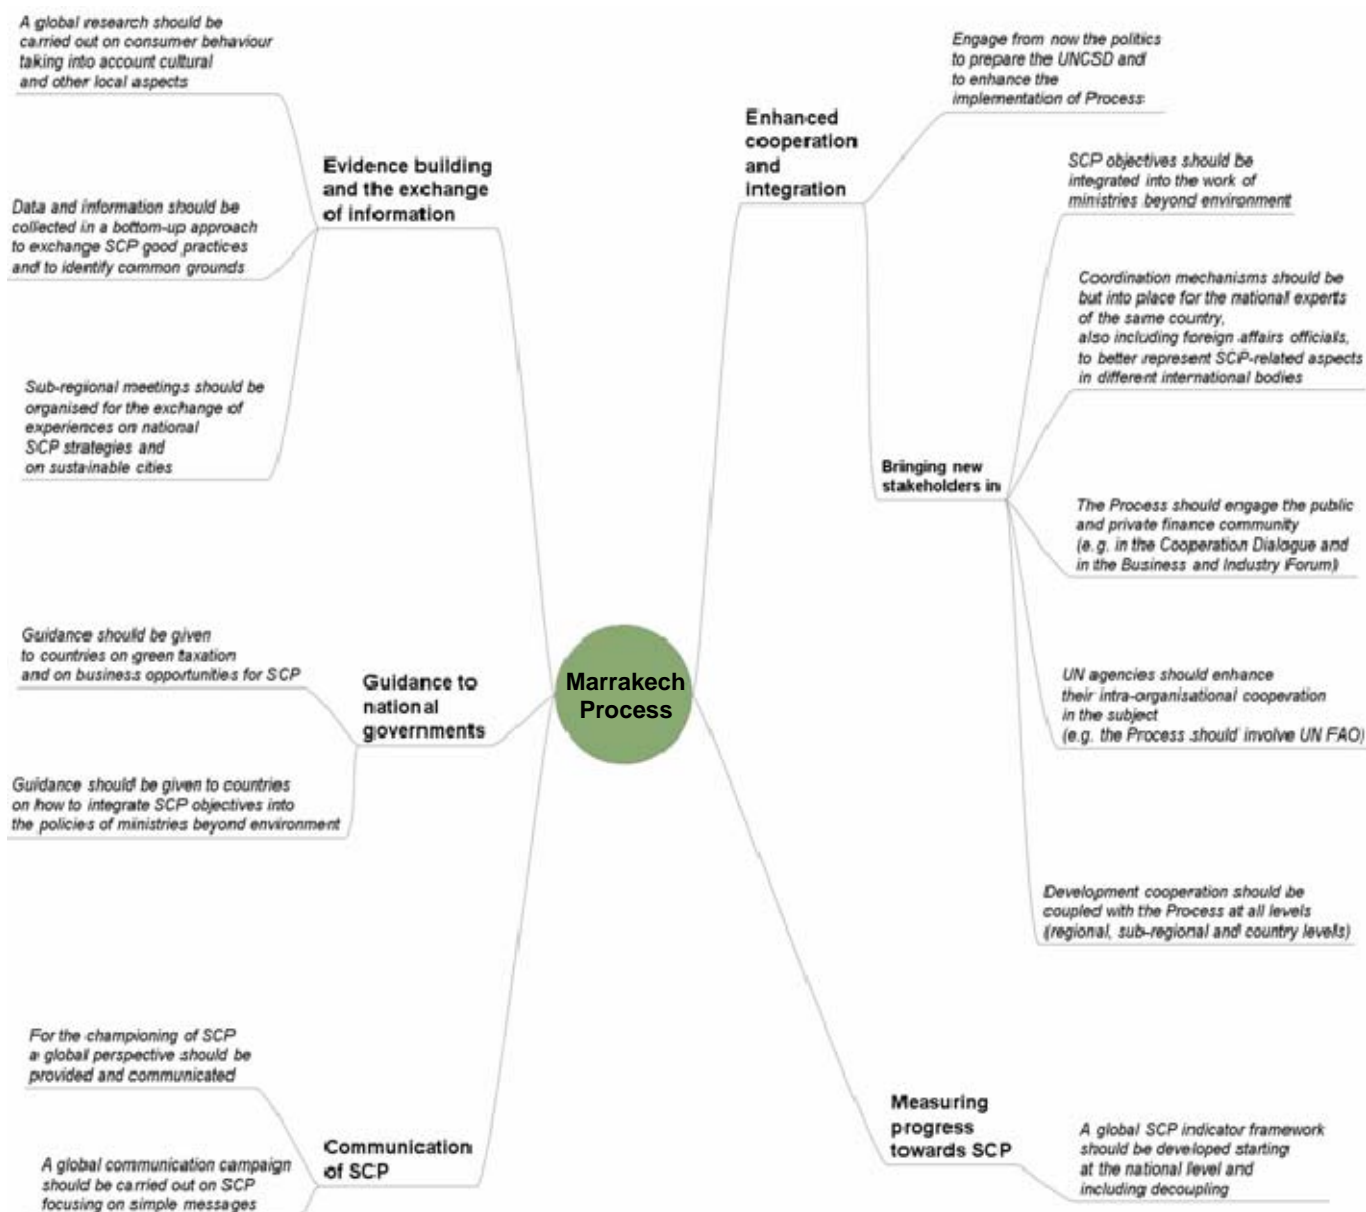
Marrakech Process

Evidence building and the exchange of information

A global research should be carried out on consumer behaviour taking into account cultural and other local aspects

Data and information should be collected in a bottom-up approach to exchange SCP good practices and to identify common grounds

Sub-regional meetings should be organised for the exchange of experiences on national SCP strategies and on sustainable cities

Guidance to national governments

Guidance should be given to countries on green taxation and on business opportunities for SCP

Guidance should be given to countries on how to integrate SCP objectives into the policies of ministries beyond environment

Communication of SCP

For the championing of SCP a global perspective should be provided and communicated

A global communication campaign should be carried out on SCP focusing on simple messages

Enhanced cooperation and integration

Engage from now the politics to prepare the UNCSD and to enhance the implementation of Process

SCP objectives should be integrated into the work of ministries beyond environment

Bringing new stakeholders in

Coordination mechanisms should be but into place for the national experts of the same country, also including foreign affairs officials, to better represent SCP-related aspects in different international bodies

The Process should engage the public and private finance community (e.g. in the Cooperation Dialogue and in the Business and Industry Forum)

UN agencies should enhance their intra-organisational cooperation in the subject (e.g. the Process should involve UN FAO)

Development cooperation should be coupled with the Process at all levels (regional, sub-regional and country levels)

Measuring progress towards SCP

A global SCP indicator framework should be developed starting at the national level and including decoupling